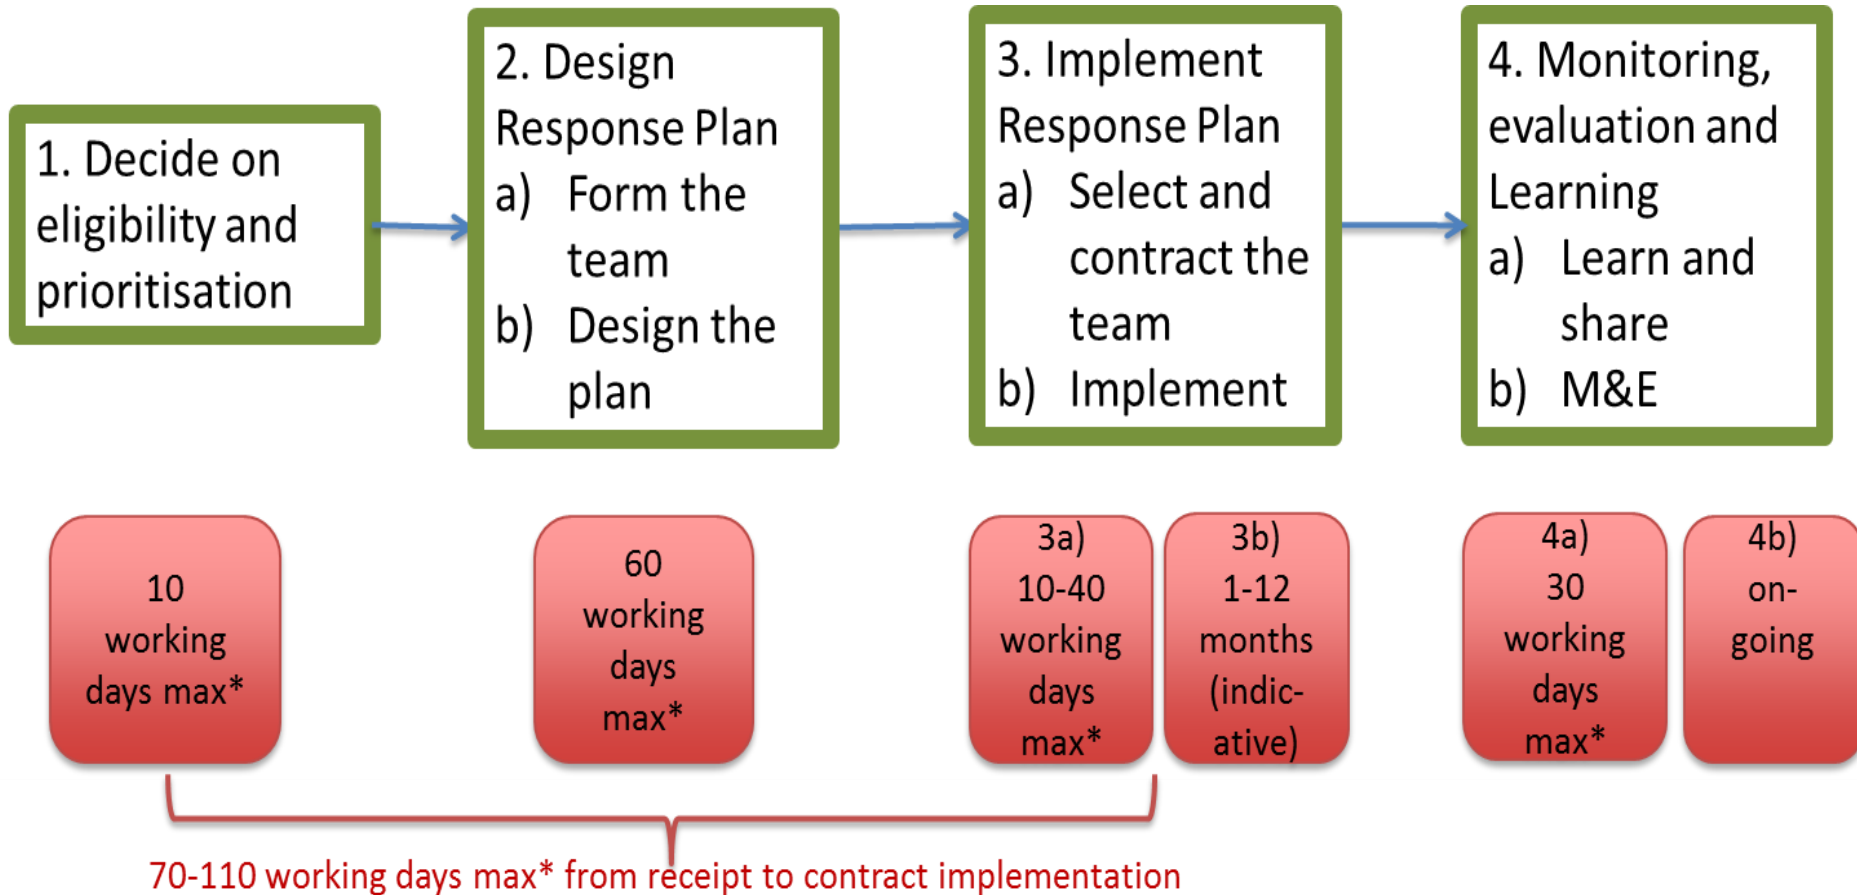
1. Decide on eligibility and prioritisation

2. Design Response Plan
a) Form the team
b) Design the plan

3. Implement Response Plan
a) Select and contract the team
b) Implement

4. Monitoring, evaluation and Learning
a) Learn and share
b) M&E

10 working days max*

60 working days max*

3a) 10-40 working days max*

3b) 1-12 months (indicative)

4a) 30 working days max*

4b) on-going

70-110 working days max* from receipt to contract implementation